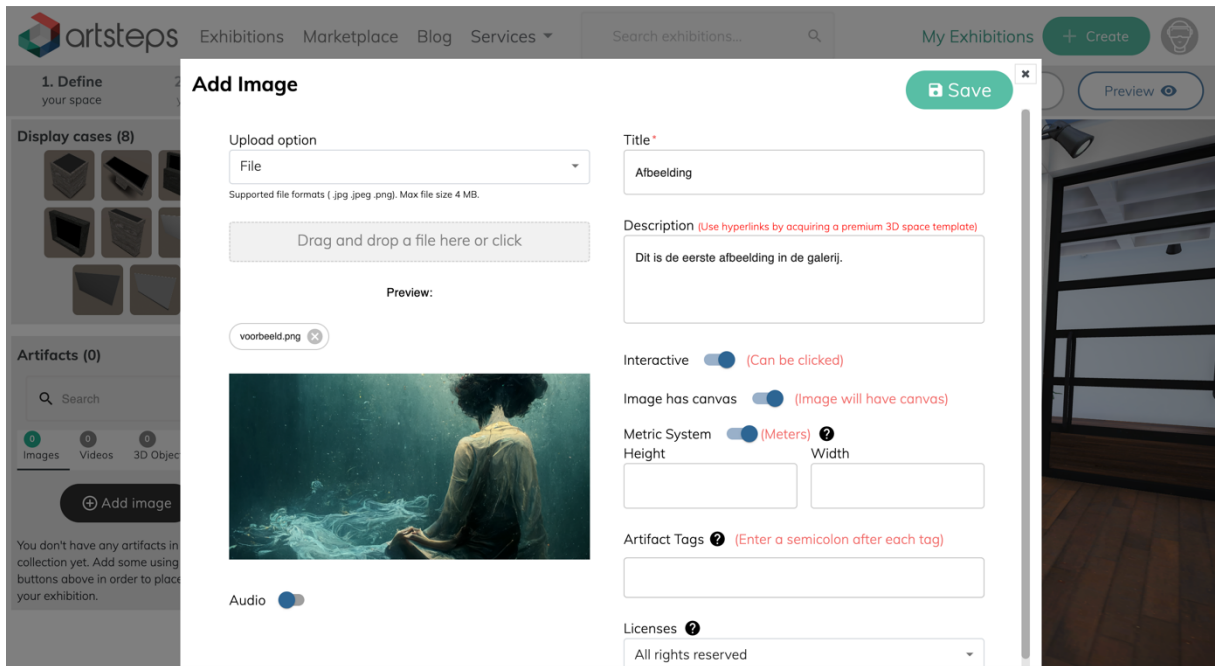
artsteps Exhibitions Marketplace Blog Services ▾ Search exhibitions... My Exhibitions + Create

1. Define your space 2

Preview

Display cases (8)

Artifacts (0)

Search

0 Images 0 Videos 0 3D Objec

Add image

You don't have any artifacts in collection yet. Add some using buttons above in order to place your exhibition.

Add Image

Save

Upload option
File

Supported file formats ( .jpg .jpeg .png). Max file size 4 MB.

Drag and drop a file here or click

Preview:

voorbeeld.png

Audio

Title*
Afbeelding

Description (Use hyperlinks by acquiring a premium 3D space template)
Dit is de eerste afbeelding in de galerij.

Interactive (Can be clicked)

Image has canvas (Image will have canvas)

Metric System (Meters)

Height

Width

Artifact Tags (Enter a semicolon after each tag)

Licenses
All rights reserved